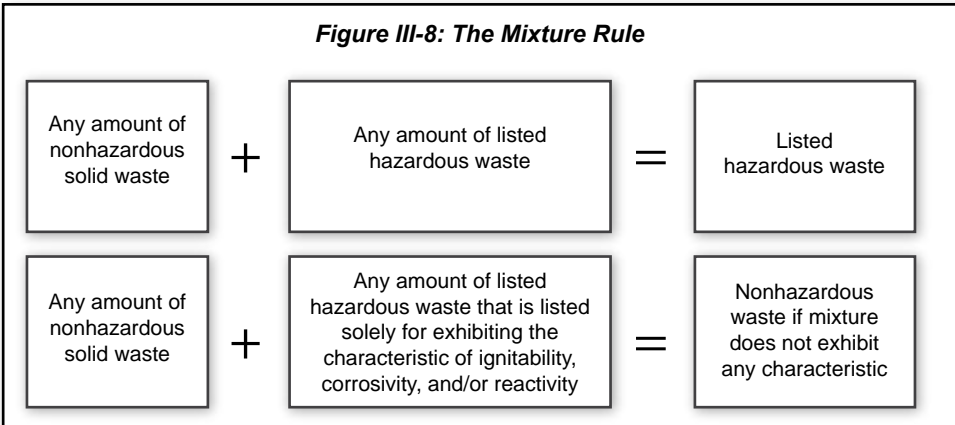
*Figure III-8: The Mixture Rule*

Any amount of nonhazardous solid waste + Any amount of listed hazardous waste = Listed hazardous waste

Any amount of nonhazardous solid waste + Any amount of listed hazardous waste that is listed solely for exhibiting the characteristic of ignitability, corrosivity, and/or reactivity = Nonhazardous waste if mixture does not exhibit any characteristic